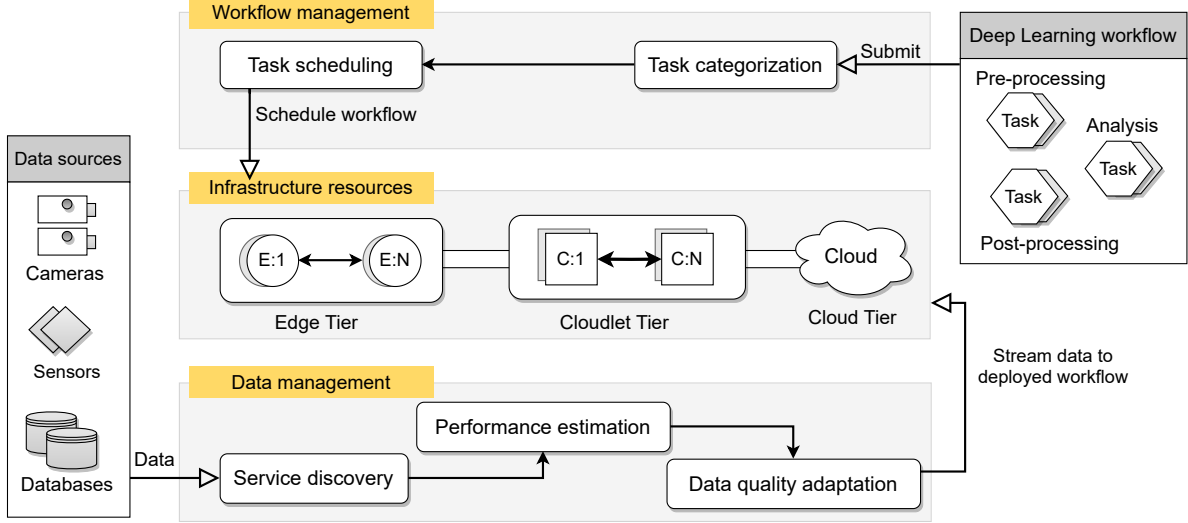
Workflow management

Task scheduling

Task categorization

Submit

Deep Learning workflow

Pre-processing

Task

Analysis

Task

Task

Post-processing

Schedule workflow

Data sources

Cameras

Sensors

Databases

Infrastructure resources

E:1

E:N

C:1

C:N

Cloud

Edge Tier

Cloudlet Tier

Cloud Tier

Stream data to deployed workflow

Data management

Performance estimation

Data

Service discovery

Data quality adaptation